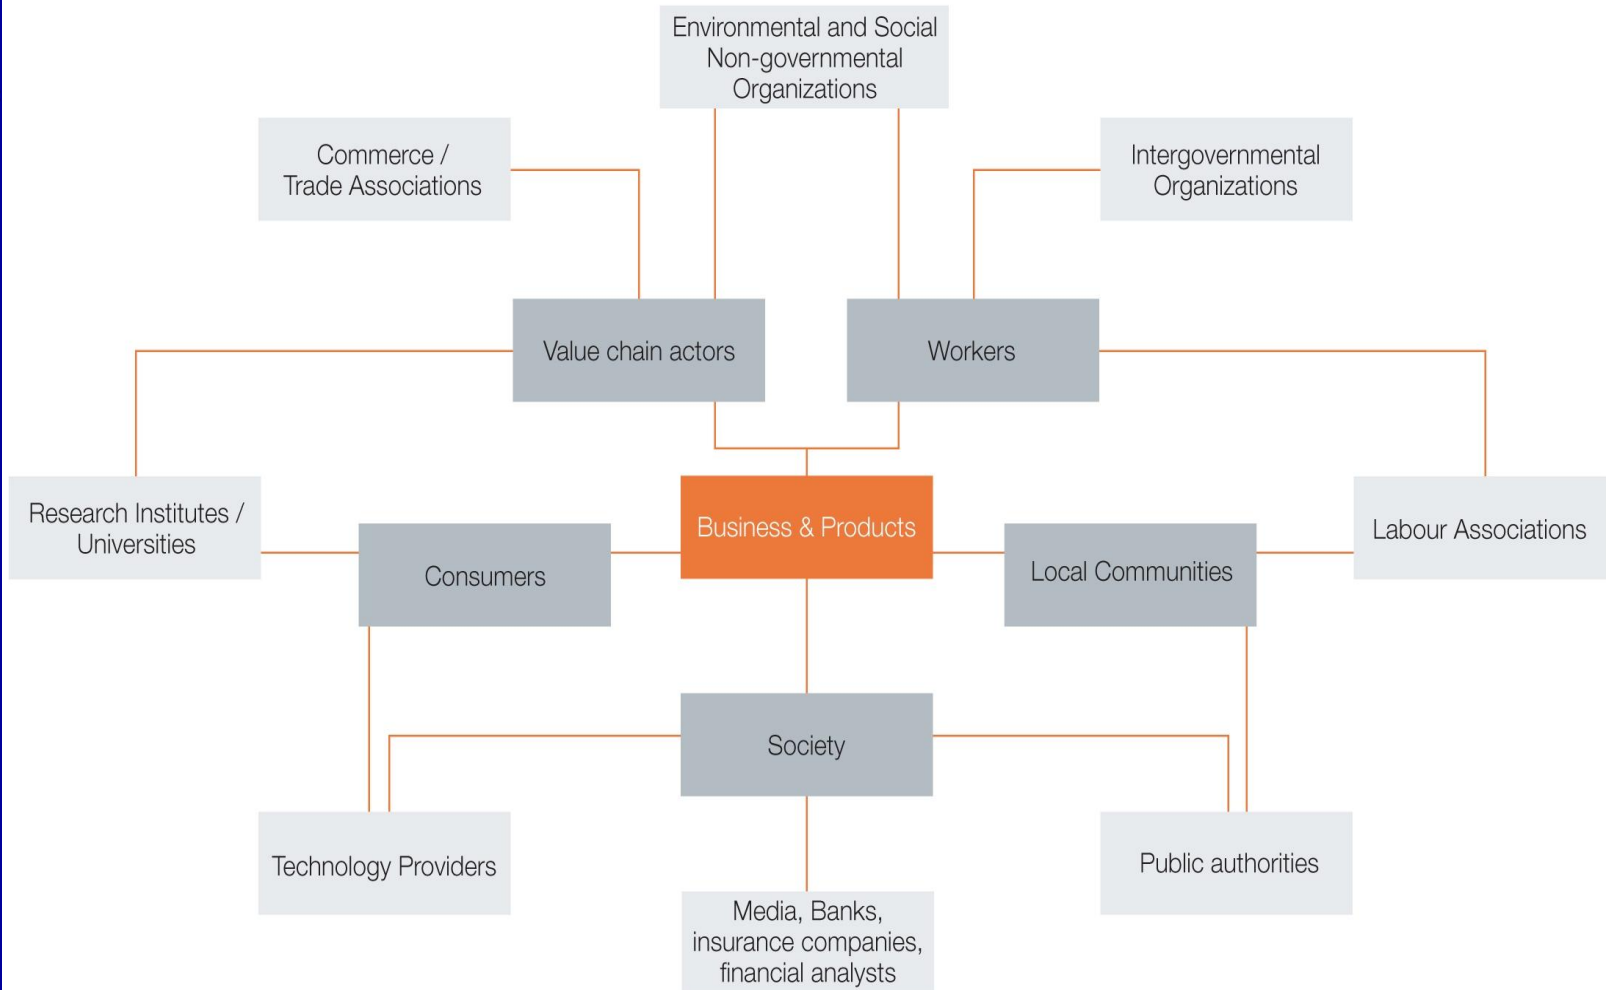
Environmental and Social Non-governmental Organizations

Commerce / Trade Associations

Intergovernmental Organizations

Value chain actors

Workers

Research Institutes / Universities

Consumers

Business & Products

Local Communities

Labour Associations

Society

Technology Providers

Public authorities

Media, Banks, insurance companies, financial analysts